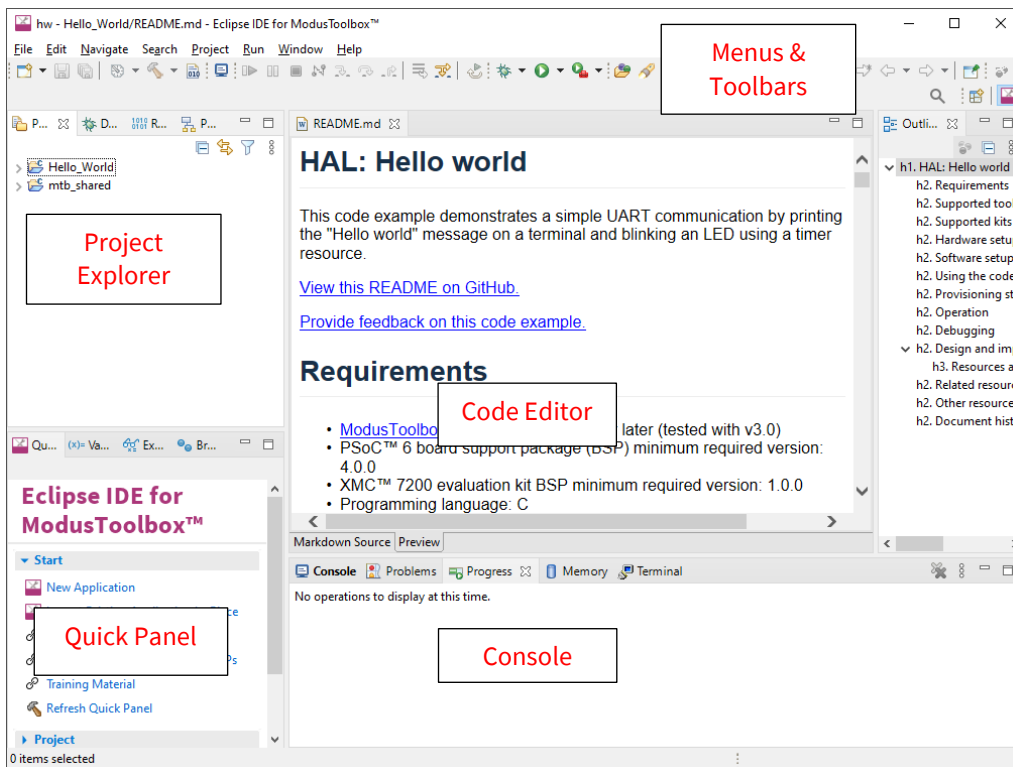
hw - Hello_World/README.md - Eclipse IDE for ModusToolbox™

File Edit Navigate Search Project Run Window Help

Menus & Toolbars

P... D... R... P...

Hello_World
mtb_shared

Project Explorer

README.md

HAL: Hello world

This code example demonstrates a simple UART communication by printing the "Hello world" message on a terminal and blinking an LED using a timer resource.

View this README on GitHub.

Provide feedback on this code example.

Requirements

- ModusToolbo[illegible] later (tested with v3.0)
- PSoC™ 6 board support package (BSP) minimum required version: 4.0.0
- XMC™ 7200 evaluation kit BSP minimum required version: 1.0.0
- Programming language: C

Code Editor

Markdown Source Preview

Outli...

h1. HAL: Hello world
h2. Requirements
h2. Supported tool
h2. Supported kits
h2. Hardware setu
h2. Software setup
h2. Using the code
h2. Provisioning st
h2. Operation
h2. Debugging
h2. Design and im
h3. Resources a
h2. Related resour
h2. Other resource
h2. Document hist

Qu... Va... Ex... Br...

Eclipse IDE for ModusToolbox™

Start
New Application
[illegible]
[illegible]
Training Material
Refresh Quick Panel
Project

Quick Panel

Console Problems Progress Memory Terminal

No operations to display at this time.

Console

0 items selected